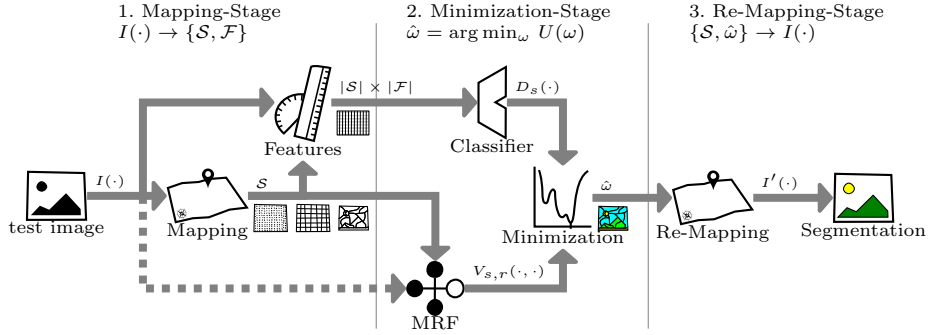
1. Mapping-Stage
$I(\cdot) \rightarrow \{\mathcal{S}, \mathcal{F}\}$

2. Minimization-Stage
$\hat{\omega} = \arg\min_{\omega} U(\omega)$

3. Re-Mapping-Stage
$\{\mathcal{S}, \hat{\omega}\} \rightarrow I(\cdot)$

$|\mathcal{S}| \times |\mathcal{F}|$

Features

$D_s(\cdot)$

Classifier

$I(\cdot)$

test image

$\mathcal{S}$

Mapping

$\hat{\omega}$

Minimization

$I'(\cdot)$

Re-Mapping

Segmentation

$V_{s,r}(\cdot,\cdot)$

MRF